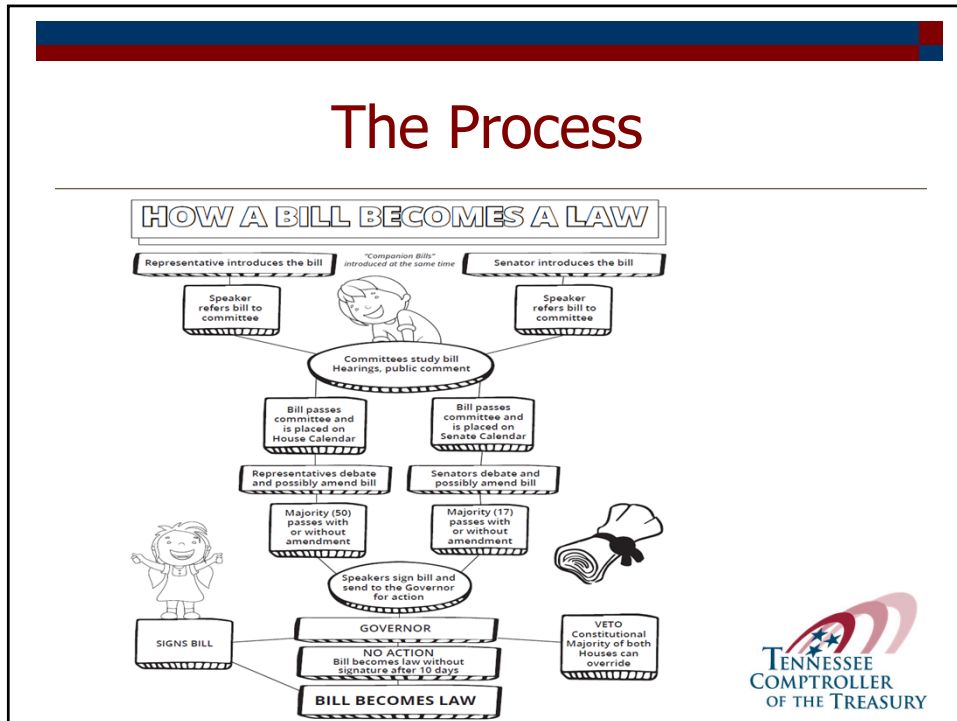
The Process

HOW A BILL BECOMES A LAW

Representative introduces the bill

"Companion Bills" introduced at the same time

Senator introduces the bill

Speaker refers bill to committee

Speaker refers bill to committee

Committees study bill Hearings, public comment

Bill passes committee and is placed on House Calendar

Bill passes committee and is placed on Senate Calendar

Representatives debate and possibly amend bill

Senators debate and possibly amend bill

Majority (50) passes with or without amendment

Majority (17) passes with or without amendment

Speakers sign bill and send to the Governor for action

SIGNS BILL

GOVERNOR

VETO Constitutional Majority of both Houses can override

NO ACTION Bill becomes law without signature after 10 days

BILL BECOMES LAW

TENNESSEE COMPTROLLER OF THE TREASURY